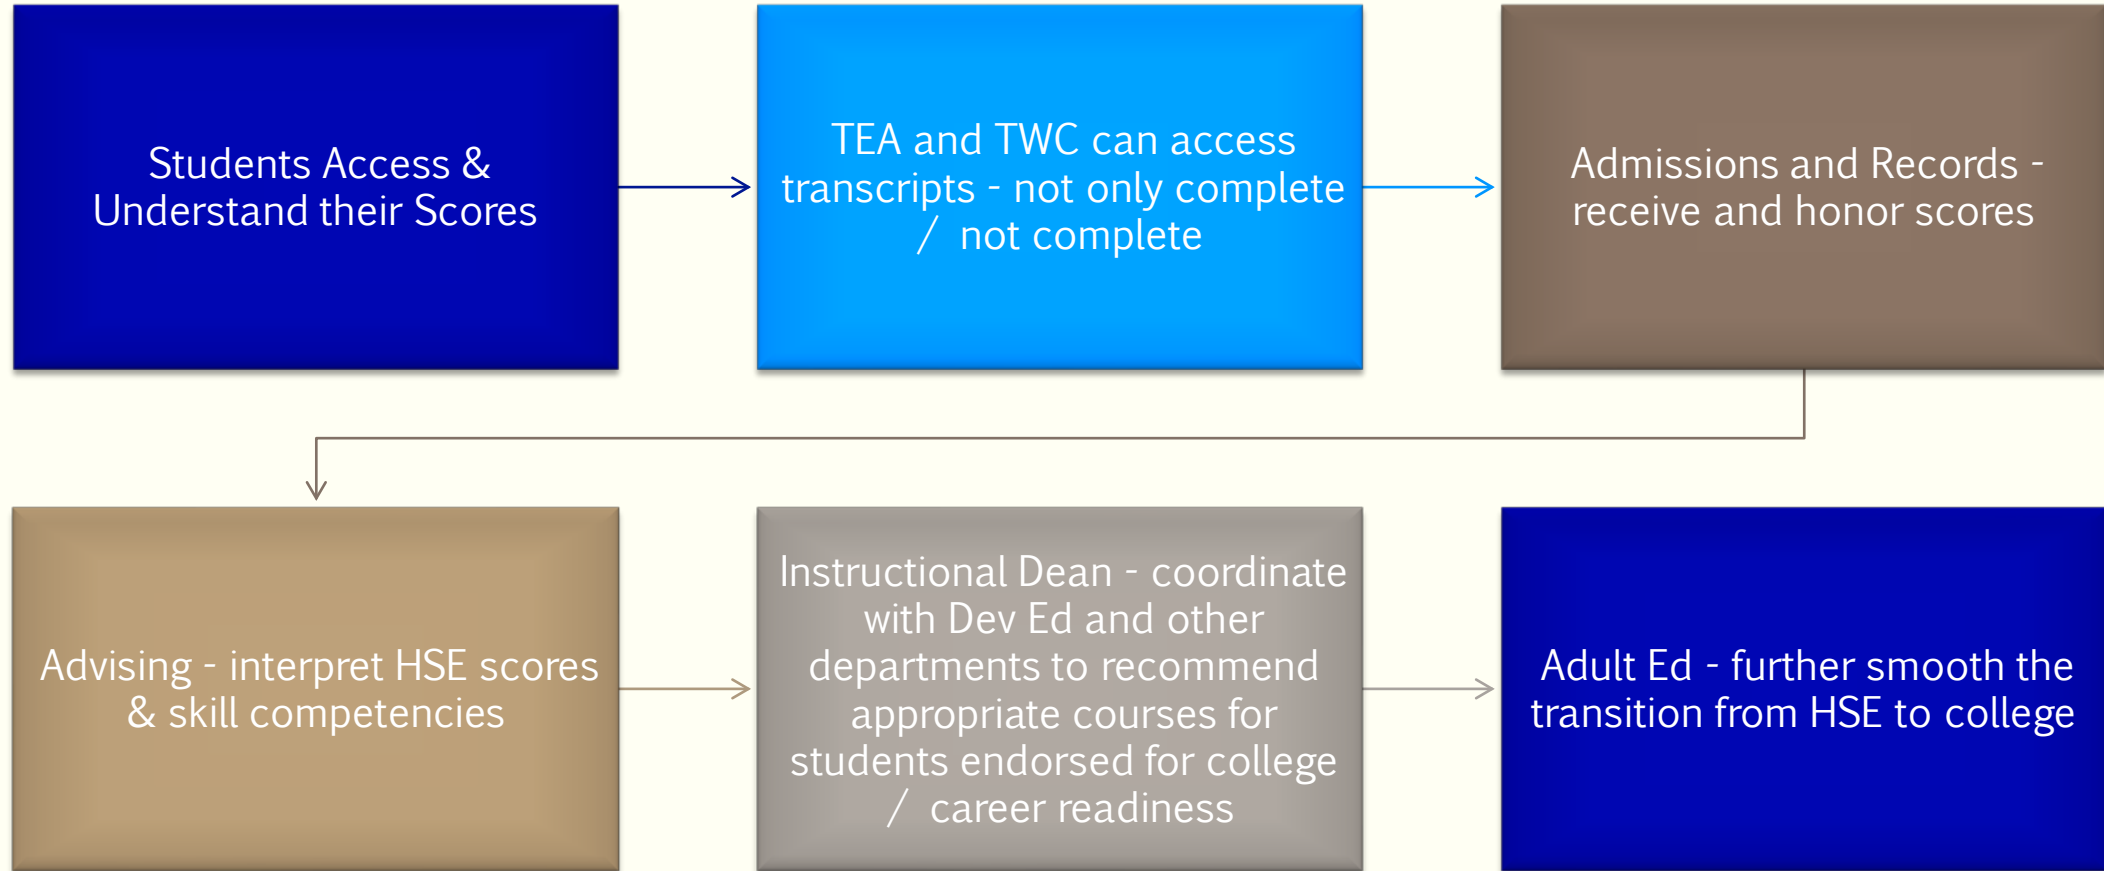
Students Access & Understand their Scores

TEA and TWC can access transcripts - not only complete / not complete

Admissions and Records - receive and honor scores

Advising - interpret HSE scores & skill competencies

Instructional Dean - coordinate with Dev Ed and other departments to recommend appropriate courses for students endorsed for college / career readiness

Adult Ed - further smooth the transition from HSE to college